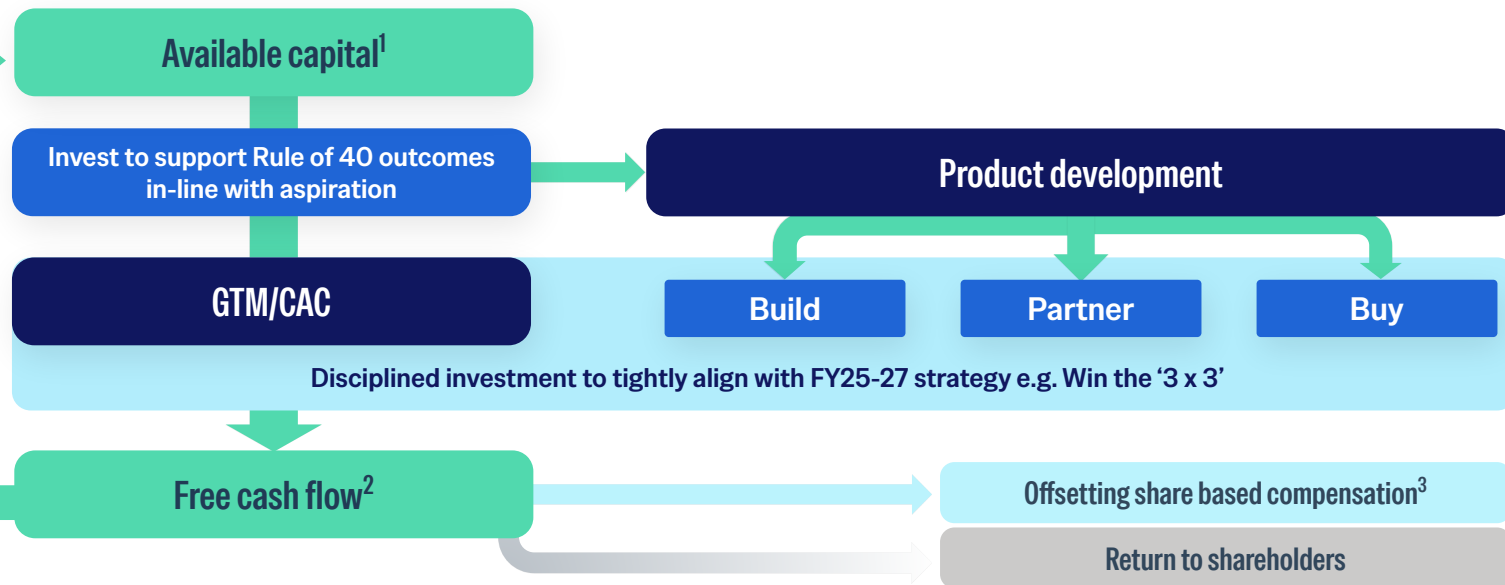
Available capital$^1$

Invest to support Rule of 40 outcomes in-line with aspiration

Product development

GTM/CAC

Build

Partner

Buy

Disciplined investment to tightly align with FY25-27 strategy e.g. Win the ‘3 x 3’

Free cash flow$^2$

Offsetting share based compensation$^3$

Return to shareholders